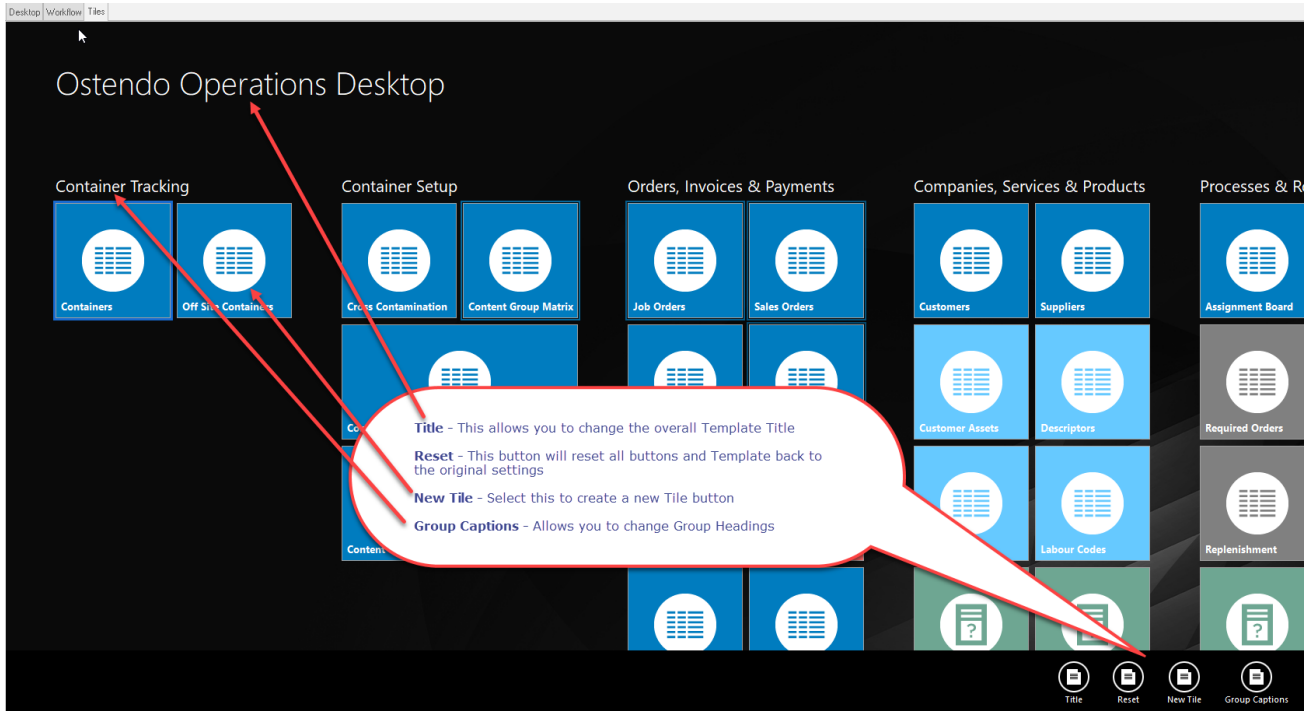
Desktop Workflow Tiles

Ostendo Operations Desktop

Container Tracking

Containers

Off Site Containers

Container Setup

Cross Contamination

Content Group Matrix

Co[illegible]

Content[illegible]

Orders, Invoices & Payments

Job Orders

Sales Orders

Companies, Services & Products

Customers

Suppliers

Customer Assets

Descriptors

Labour Codes

Processes & R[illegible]

Assignment Board

Required Orders

Replenishment

**Title** - This allows you to change the overall Template Title

**Reset** - This button will reset all buttons and Template back to the original settings

**New Tile** - Select this to create a new Tile button

**Group Captions** - Allows you to change Group Headings

Title

Reset

New Tile

Group Captions